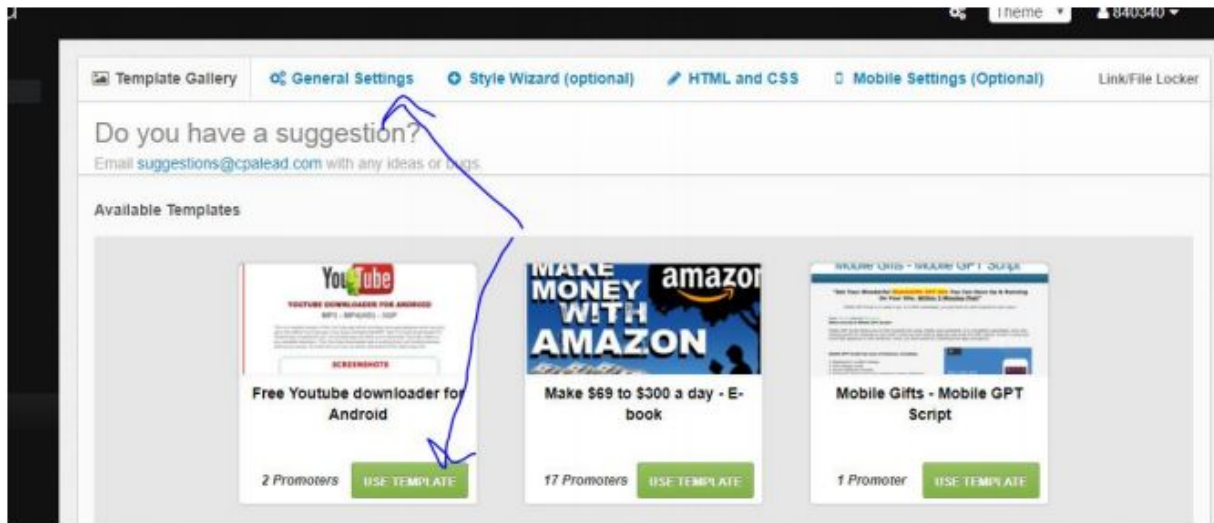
Theme ▾ 8403340 ▾

Template Gallery | General Settings | Style Wizard (optional) | HTML and CSS | Mobile Settings (Optional) | Link/File Locker

Do you have a suggestion?

Email suggestions@cpalead.com with any ideas or bugs.

Available Templates

YouTube
YOUTUBE DOWNLOADER FOR ANDROID
MP3 - MP4(HD) - 3GP
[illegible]
SCREENSHOTS

Free Youtube downloader for Android

2 Promoters USE TEMPLATE

MAKE MONEY WITH AMAZON
amazon

Make $69 to $300 a day - E-book

17 Promoters USE TEMPLATE

Mobile Gifts - Mobile GPT Script
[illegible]

Mobile Gifts - Mobile GPT Script

1 Promoter USE TEMPLATE